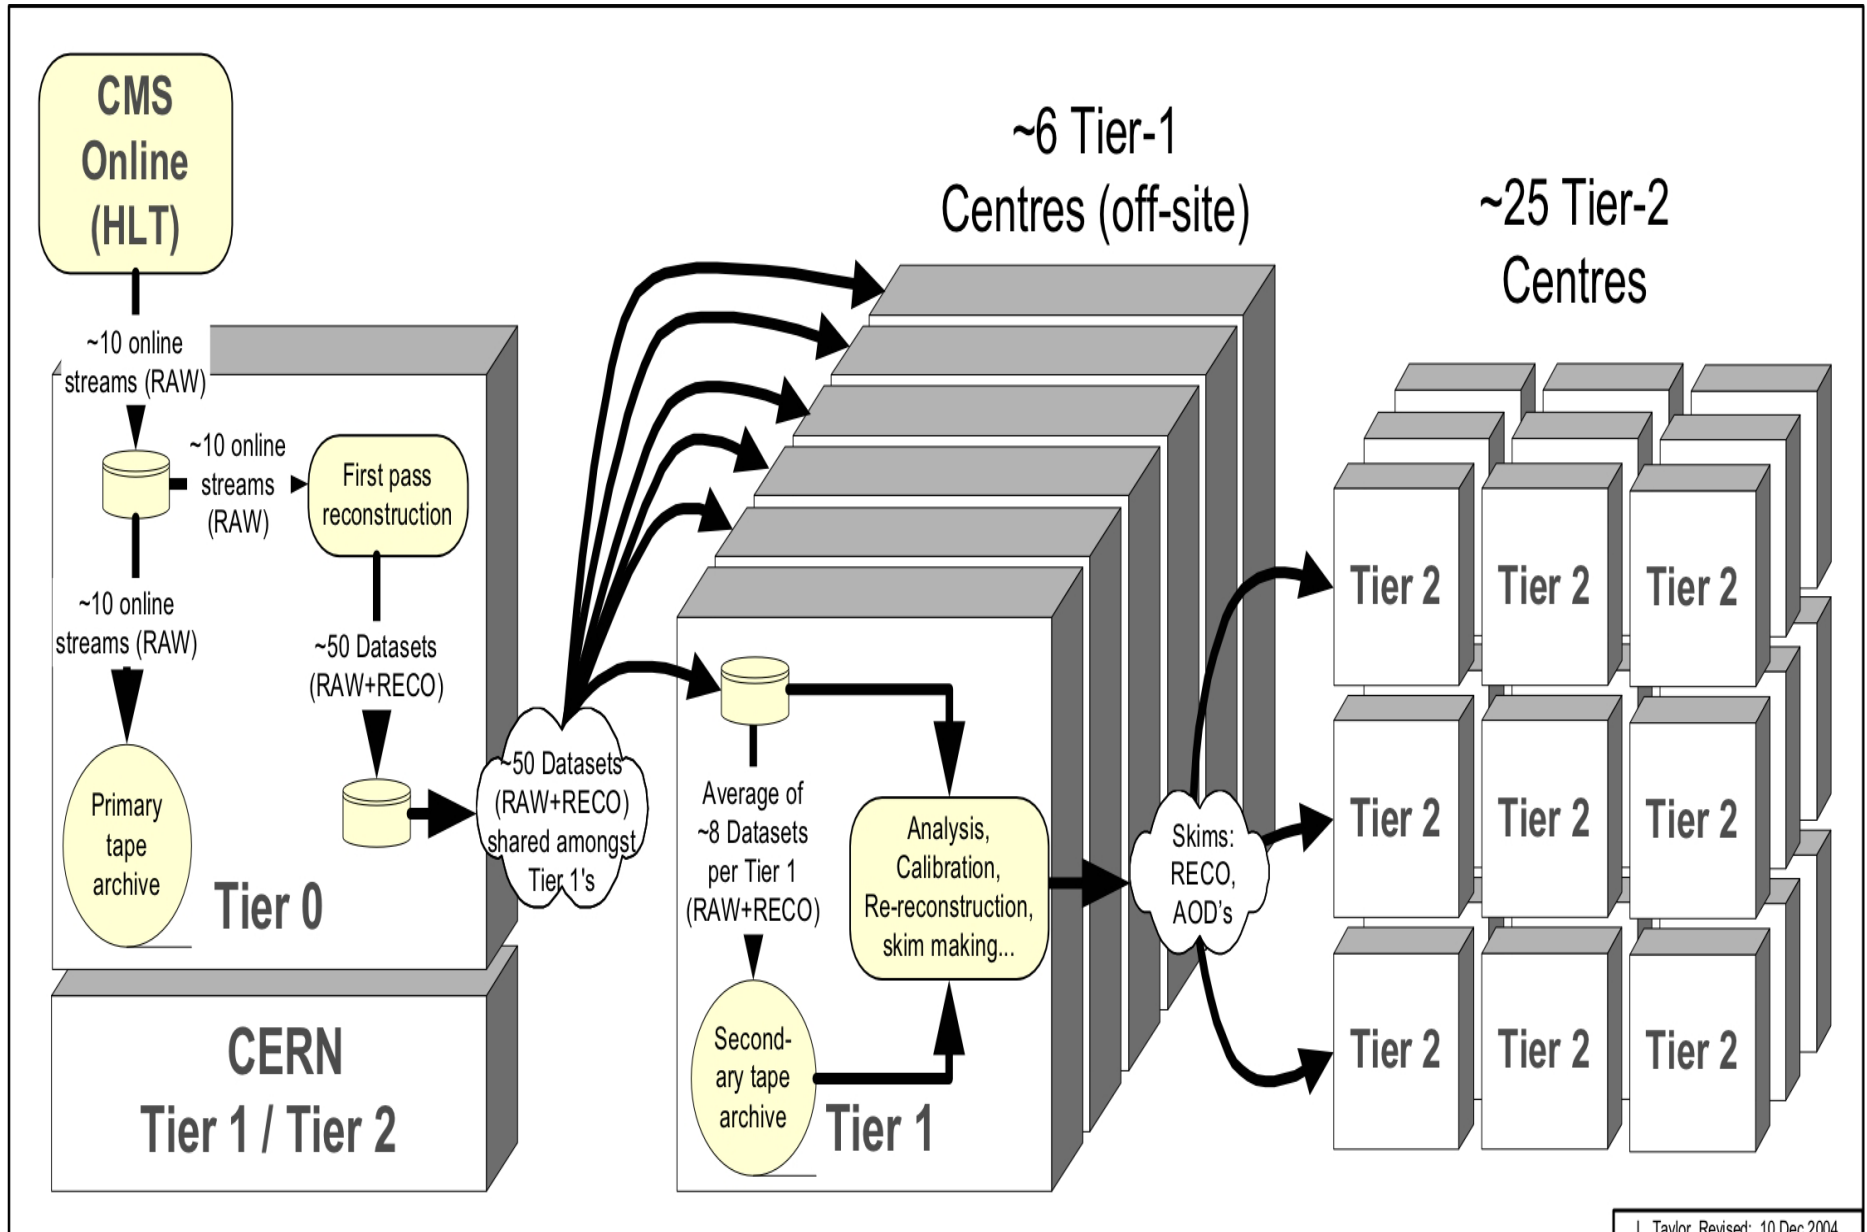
CMS Online (HLT)

~6 Tier-1 Centres (off-site)

~25 Tier-2 Centres

~10 online streams (RAW)

~10 online streams (RAW)

First pass reconstruction

~10 online streams (RAW)

~50 Datasets (RAW+RECO)

Primary tape archive

Tier 0

~50 Datasets (RAW+RECO) shared amongst Tier 1's

Average of ~8 Datasets per Tier 1 (RAW+RECO)

Analysis, Calibration, Re-reconstruction, skim making...

Second-ary tape archive

Tier 1

Skims: RECO, AOD's

Tier 2

Tier 2

Tier 2

Tier 2

Tier 2

Tier 2

Tier 2

Tier 2

Tier 2

CERN Tier 1 / Tier 2

L. Taylor, Revised: 10 Dec 2004